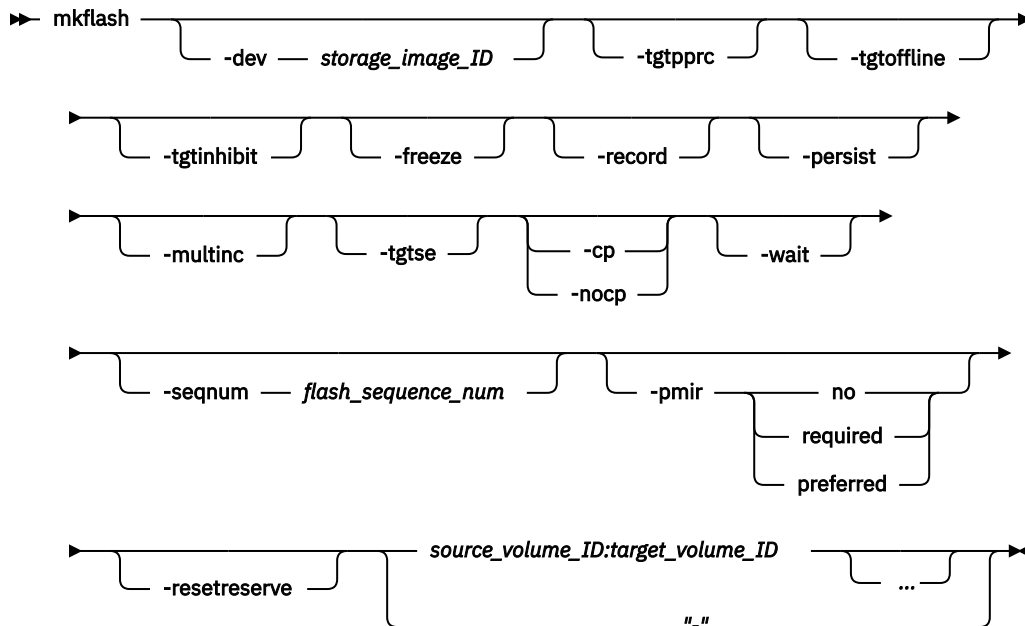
mkflash -dev storage_image_ID -tgtpprc -tgtoffline

-tgtinhibit -freeze -record -persist

-multinc -tgtse -cp -nocp -wait

-seqnum flash_sequence_num -pmir no required preferred

-resetreserve source_volume_ID:target_volume_ID ... "-"